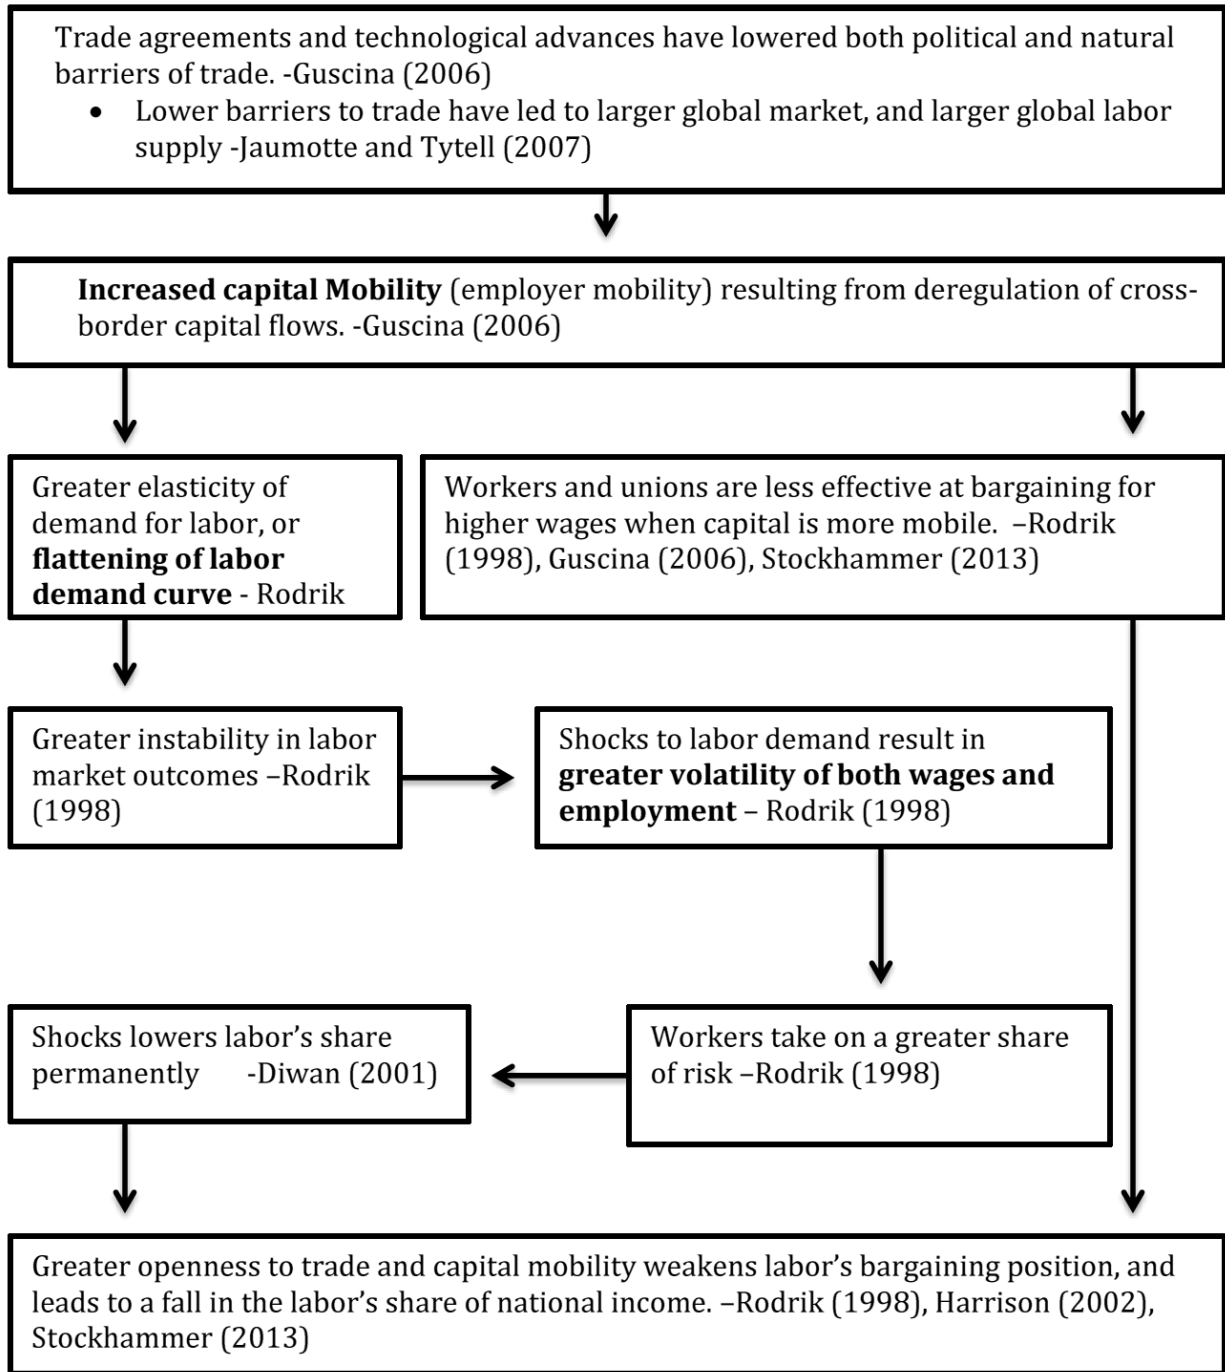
Trade agreements and technological advances have lowered both political and natural barriers of trade. -Guscina (2006)

- Lower barriers to trade have led to larger global market, and larger global labor supply -Jaumotte and Tytell (2007)

**Increased capital Mobility** (employer mobility) resulting from deregulation of cross-border capital flows. -Guscina (2006)

Greater elasticity of demand for labor, or **flattening of labor demand curve** - Rodrik

Workers and unions are less effective at bargaining for higher wages when capital is more mobile. –Rodrik (1998), Guscina (2006), Stockhammer (2013)

Greater instability in labor market outcomes –Rodrik (1998)

Shocks to labor demand result in **greater volatility of both wages and employment** – Rodrik (1998)

Shocks lowers labor's share permanently -Diwan (2001)

Workers take on a greater share of risk –Rodrik (1998)

Greater openness to trade and capital mobility weakens labor's bargaining position, and leads to a fall in the labor's share of national income. –Rodrik (1998), Harrison (2002), Stockhammer (2013)